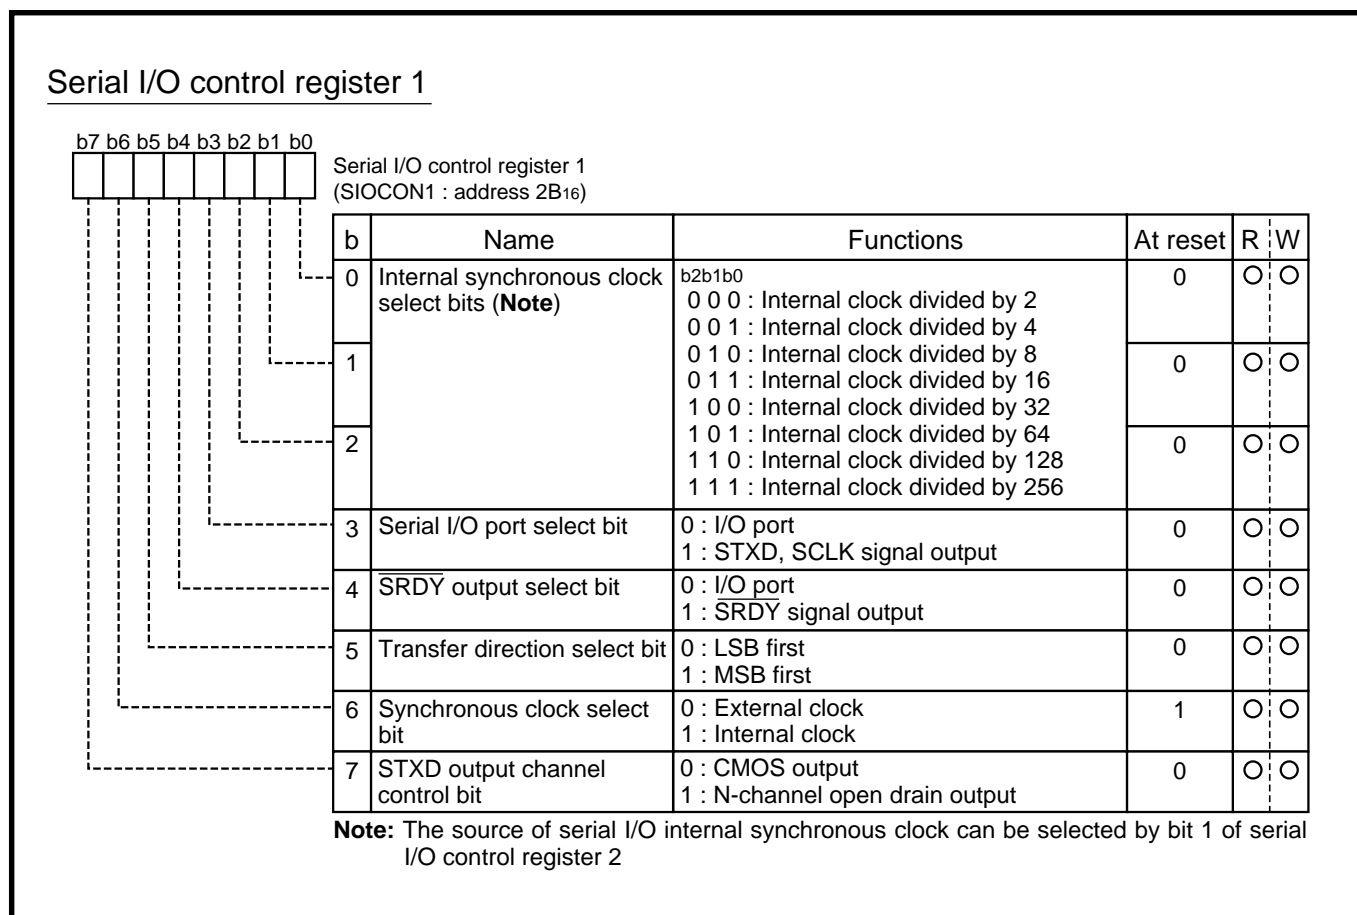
Serial I/O control register 1

b7 b6 b5 b4 b3 b2 b1 b0

Serial I/O control register 1
(SIOCON1 : address $2B_{16}$)

| b | Name | Functions | At reset | R | W |
|---|---|---|---|---|---|
| 0 | Internal synchronous clock select bits (**Note**) | b2b1b0<br>0 0 0 : Internal clock divided by 2<br>0 0 1 : Internal clock divided by 4<br>0 1 0 : Internal clock divided by 8<br>0 1 1 : Internal clock divided by 16<br>1 0 0 : Internal clock divided by 32<br>1 0 1 : Internal clock divided by 64<br>1 1 0 : Internal clock divided by 128<br>1 1 1 : Internal clock divided by 256 | 0 | O | O |
| 1 | | | 0 | O | O |
| 2 | | | 0 | O | O |
| 3 | Serial I/O port select bit | 0 : I/O port<br>1 : STXD, SCLK signal output | 0 | O | O |
| 4 | $\overline{SRDY}$ output select bit | 0 : I/O port<br>1 : $\overline{SRDY}$ signal output | 0 | O | O |
| 5 | Transfer direction select bit | 0 : LSB first<br>1 : MSB first | 0 | O | O |
| 6 | Synchronous clock select bit | 0 : External clock<br>1 : Internal clock | 1 | O | O |
| 7 | STXD output channel control bit | 0 : CMOS output<br>1 : N-channel open drain output | 0 | O | O |

**Note:** The source of serial I/O internal synchronous clock can be selected by bit 1 of serial I/O control register 2